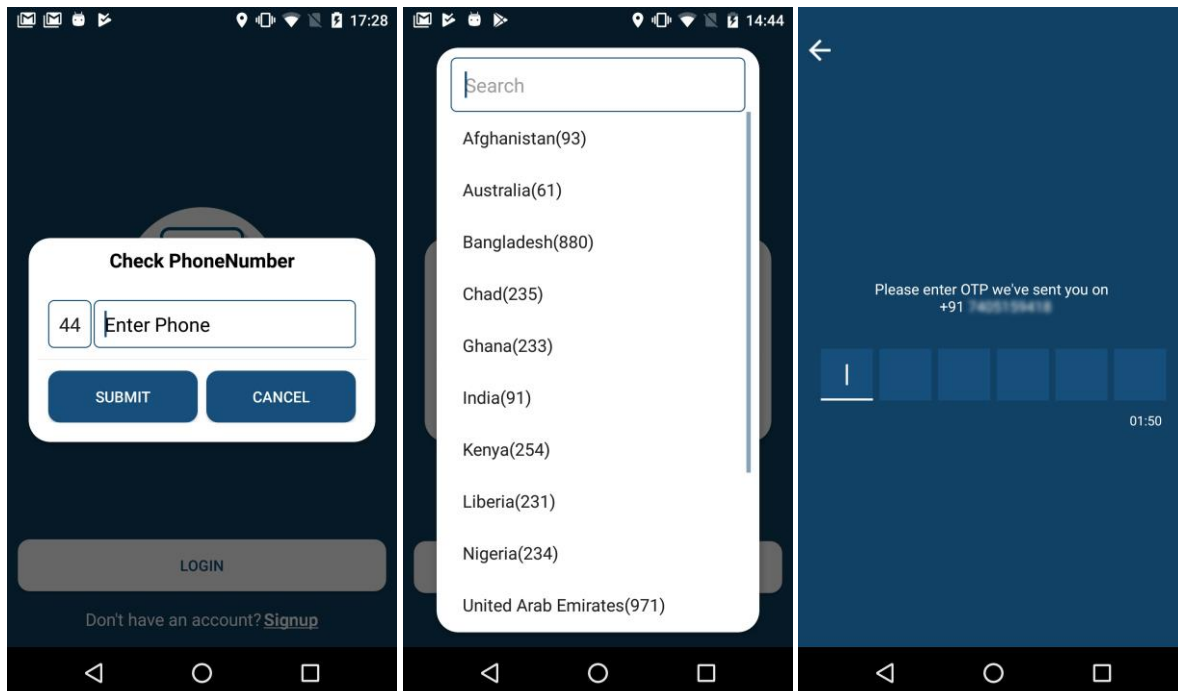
17:28

Check PhoneNumber

44 Enter Phone

SUBMIT CANCEL

LOGIN

Don't have an account? Signup

14:44

Search

Afghanistan(93)

Australia(61)

Bangladesh(880)

Chad(235)

Ghana(233)

India(91)

Kenya(254)

Liberia(231)

Nigeria(234)

United Arab Emirates(971)

Please enter OTP we've sent you on +91 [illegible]

01:50